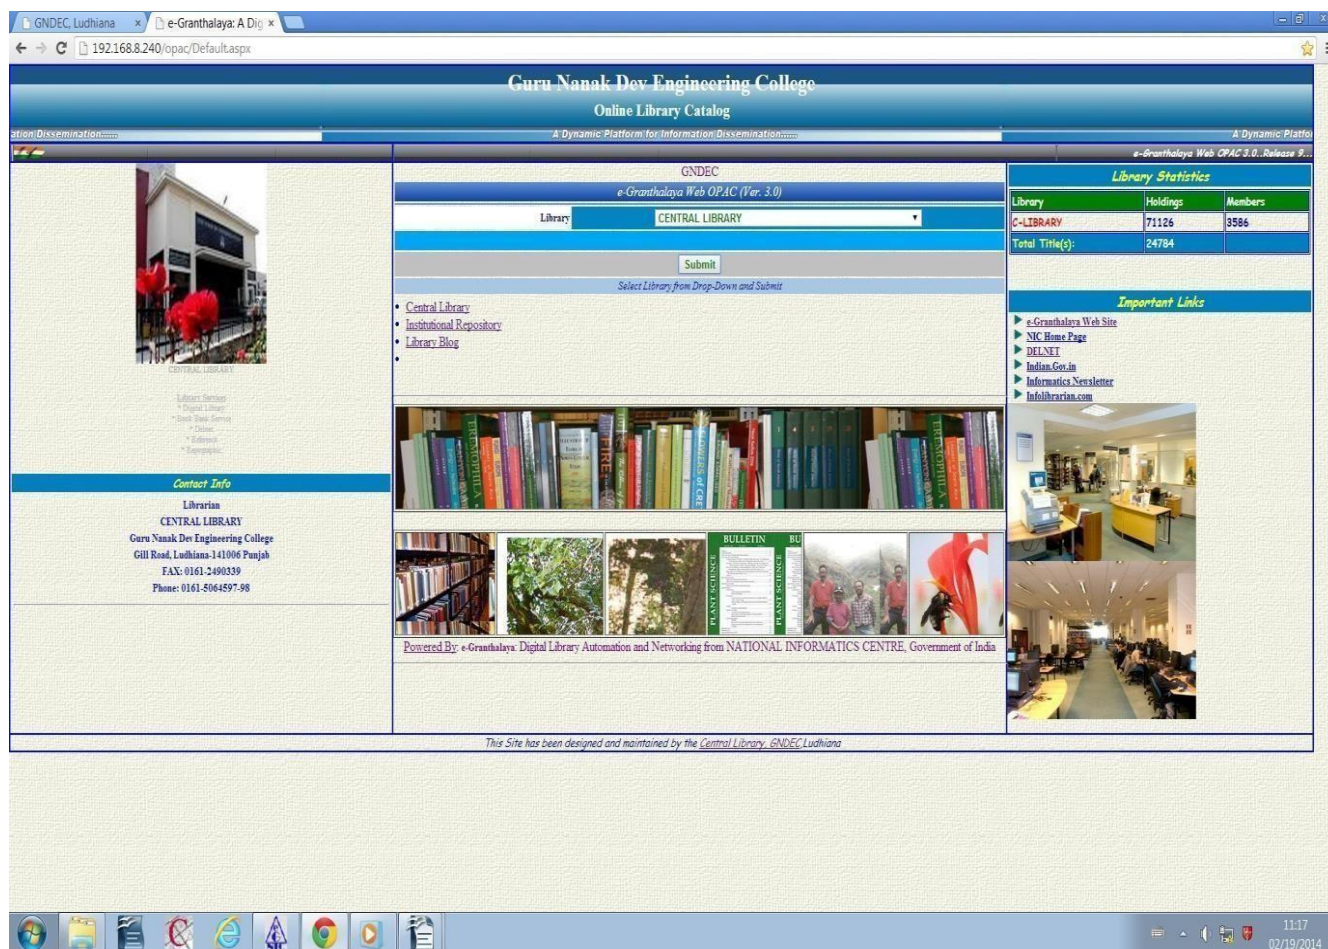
GNDEC, Ludhiana ×
e-Granthalaya: A Dig ×

192.168.8.240/opac/Default.aspx

Guru Nanak Dev Engineering College
Online Library Catalog

ation Dissemination:::::: A Dynamic Platform for Information Dissemination:::::: A Dynamic Platfo

e-Granthalaya Web OPAC 3.0..Release 9...

CENTRAL LIBRARY

Library Services
* Digital Library
* Book Bank Service
* Delnet
* Reference
* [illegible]

Contact Info

Librarian
CENTRAL LIBRARY
Guru Nanak Dev Engineering College
Gill Road, Ludhiana-141006 Punjab
FAX: 0161-2490339
Phone: 0161-5064597-98

GNDEC
e-Granthalaya Web OPAC (Ver. 3.0)

Library CENTRAL LIBRARY

Submit

Select Library from Drop-Down and Submit

• Central Library
• Institutional Repository
• Library Blog
•

BULLETIN BU
PLANT SCIENCE PLANT SCIENCE

Powered By: e-Granthalaya: Digital Library Automation and Networking from NATIONAL INFORMATICS CENTRE, Government of India

Library Statistics

| Library | Holdings | Members |
|---|---|---|
| C-LIBRARY | 71126 | 3586 |
| Total Title(s): | 24784 | |

Important Links

e-Granthalaya Web Site
NIC Home Page
DELNET
Indian.Gov.in
Informatics Newsletter
Infolibrarian.com

This Site has been designed and maintained by the Central Library, GNDEC Ludhiana

11:17
02/19/2014